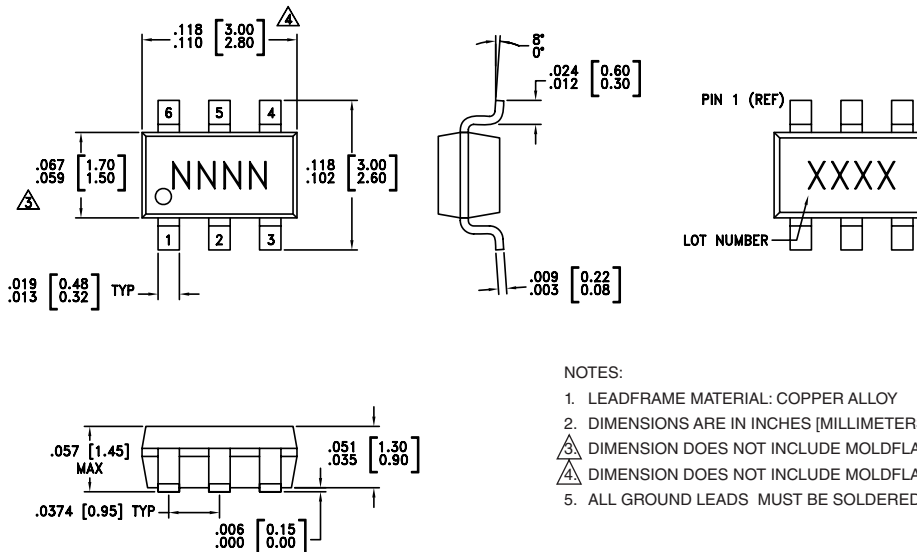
$\frac{.118}{.110}$ $\left[\frac{3.00}{2.80}\right]$ 4

6 5 4

$\frac{.067}{.059}$ $\left[\frac{1.70}{1.50}\right]$ 3

NNNN

$\frac{.118}{.102}$ $\left[\frac{3.00}{2.60}\right]$

1 2 3

$\frac{.019}{.013}$ $\left[\frac{0.48}{0.32}\right]$ TYP

8°
0°

$\frac{.024}{.012}$ $\left[\frac{0.60}{0.30}\right]$

$\frac{.009}{.003}$ $\left[\frac{0.22}{0.08}\right]$

PIN 1 (REF)

XXXX

LOT NUMBER

.057 [1.45] MAX

$\frac{.051}{.035}$ $\left[\frac{1.30}{0.90}\right]$

.0374 [0.95] TYP

$\frac{.006}{.000}$ $\left[\frac{0.15}{0.00}\right]$

NOTES:

1. LEADFRAME MATERIAL: COPPER ALLOY

2. DIMENSIONS ARE IN INCHES [MILLIMETER

3 DIMENSION DOES NOT INCLUDE MOLDFLA

4 DIMENSION DOES NOT INCLUDE MOLDFLA

5. ALL GROUND LEADS MUST BE SOLDERED